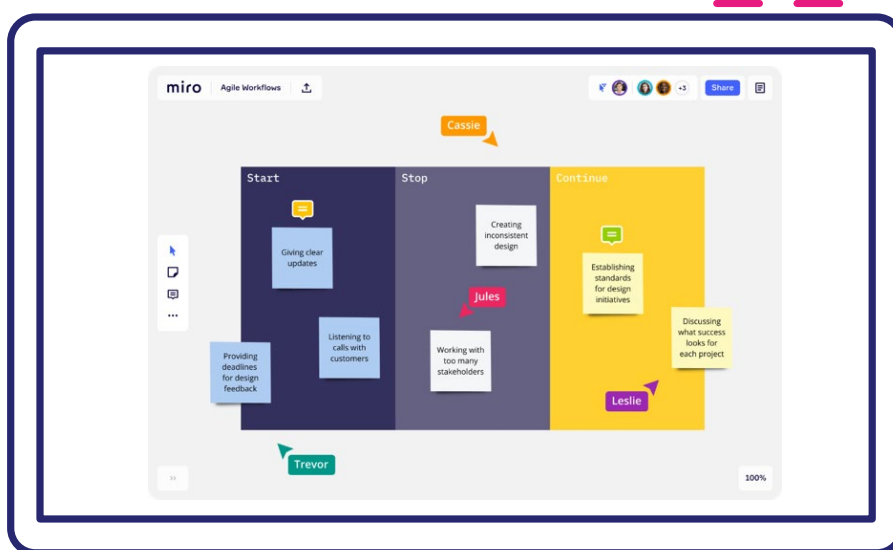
miro | Agile Workflows

+3 Share

Cassie

Start

Giving clear updates

Listening to calls with customers

Providing deadlines for design feedback

Stop

Creating inconsistent design

Jules

Working with too many stakeholders

Continue

Establishing standards for design initiatives

Discussing what success looks for each project

Leslie

Trevor

100%